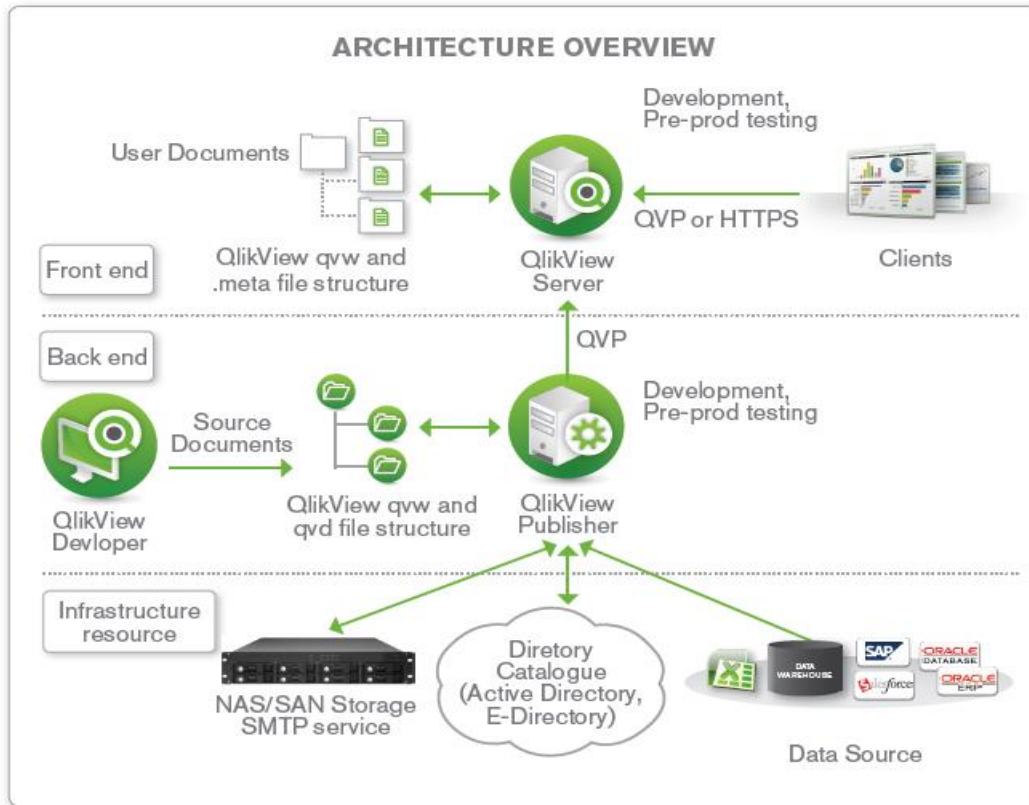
ARCHITECTURE OVERVIEW

User Documents

QlikView qvw and .meta file structure

Development, Pre-prod testing

QlikView Server

QVP or HTTPS

Clients

Front end

Back end

QVP

Development, Pre-prod testing

QlikView Devloper

Source Documents

QlikView qvw and qvd file structure

QlikView Publisher

Infrastructure resource

NAS/SAN Storage SMTP service

Diretory Catalogue (Active Directory, E-Directory)

DATA WAREHOUSE

SAP

ORACLE DATABASE

salesforce

ORACLE ERP

Data Source